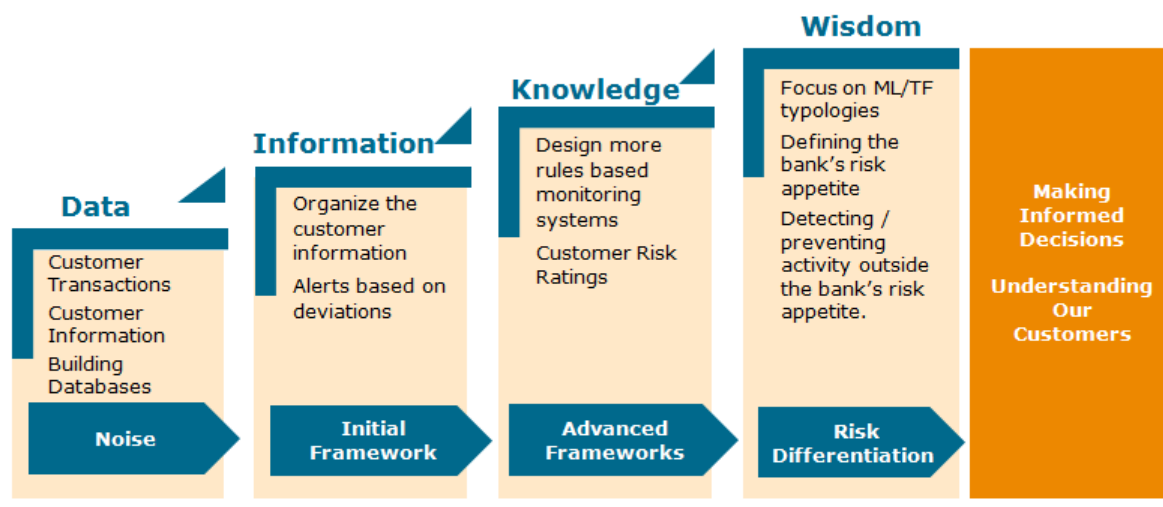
Data

Customer Transactions

Customer Information

Building Databases

Noise

Information

Organize the customer information

Alerts based on deviations

Initial Framework

Knowledge

Design more rules based monitoring systems

Customer Risk Ratings

Advanced Frameworks

Wisdom

Focus on ML/TF typologies

Defining the bank's risk appetite

Detecting / preventing activity outside the bank's risk appetite.

Risk Differentiation

Making Informed Decisions

Understanding Our Customers